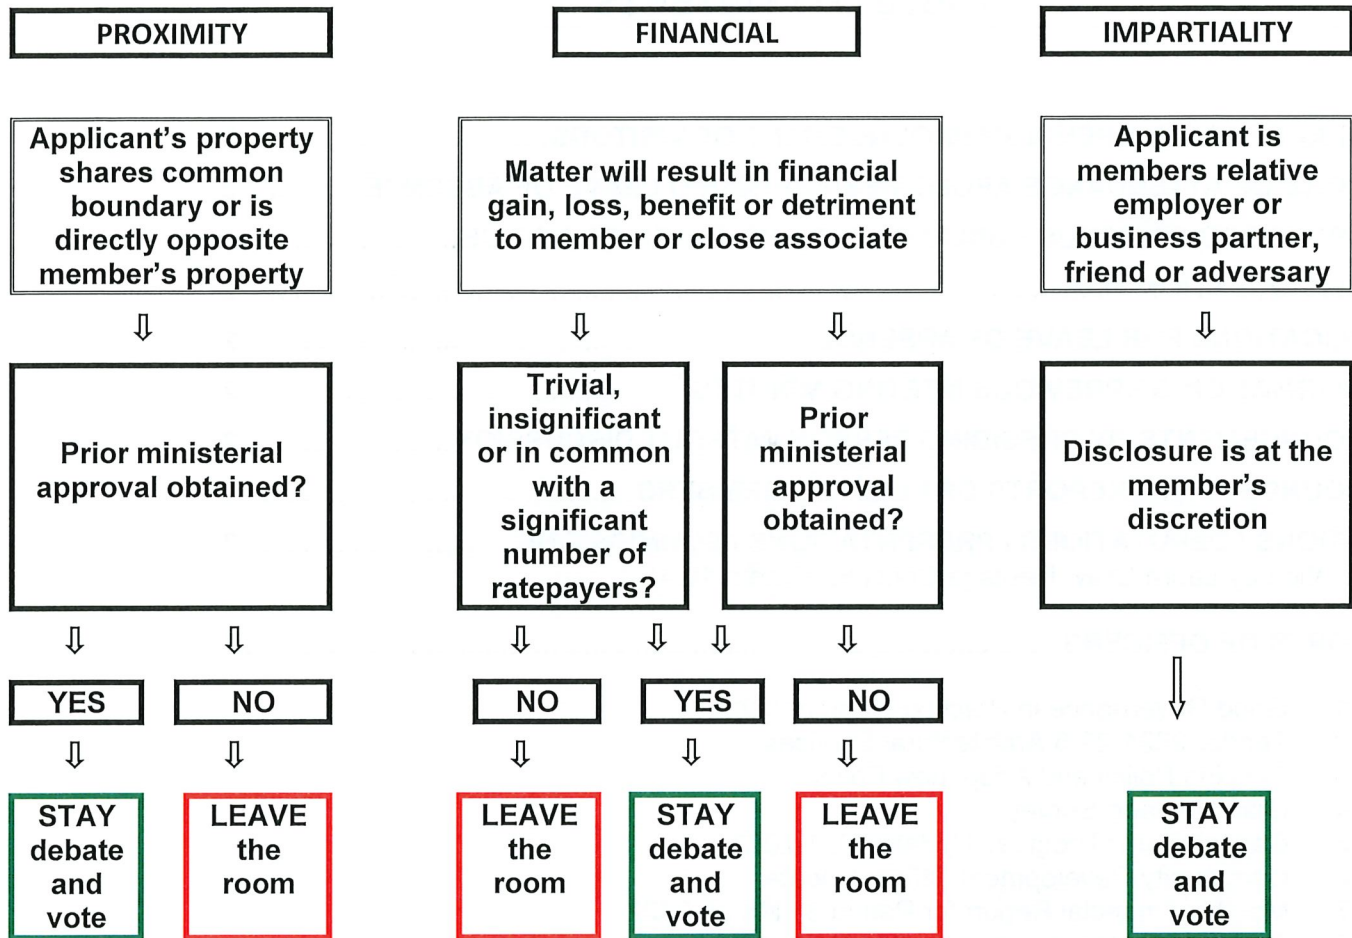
PROXIMITY

Applicant's property shares common boundary or is directly opposite member's property

Prior ministerial approval obtained?

YES

NO

STAY debate and vote

LEAVE the room

FINANCIAL

Matter will result in financial gain, loss, benefit or detriment to member or close associate

Trivial, insignificant or in common with a significant number of ratepayers?

Prior ministerial approval obtained?

NO

YES

NO

LEAVE the room

STAY debate and vote

LEAVE the room

IMPARTIALITY

Applicant is members relative employer or business partner, friend or adversary

Disclosure is at the member's discretion

STAY debate and vote